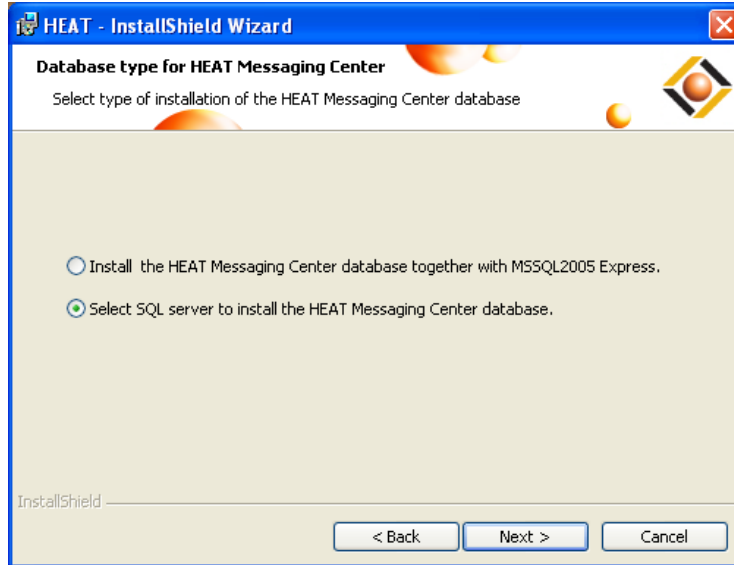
HEAT - InstallShield Wizard

Database type for HEAT Messaging Center

Select type of installation of the HEAT Messaging Center database

Install  the HEAT Messaging Center database together with MSSQL2005 Express.

Select SQL server to install the HEAT Messaging Center database.

InstallShield

< Back

Next >

Cancel